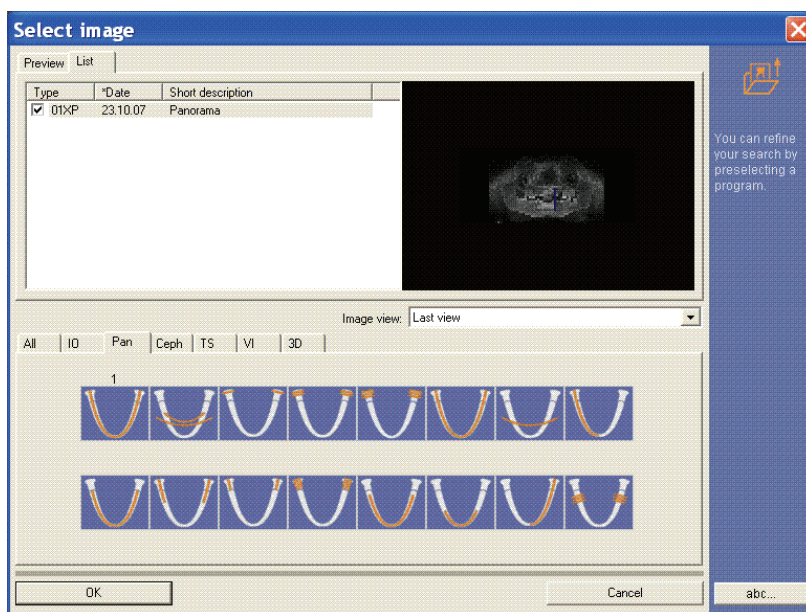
Select image

Preview List

| Type | *Date | Short description |
|---|---|---|
| 01XP | 23.10.07 | Panorama |

You can refine your search by preselecting a program.

Image view: Last view

All IO Pan Ceph TS VI 3D

1

OK

Cancel

abc...